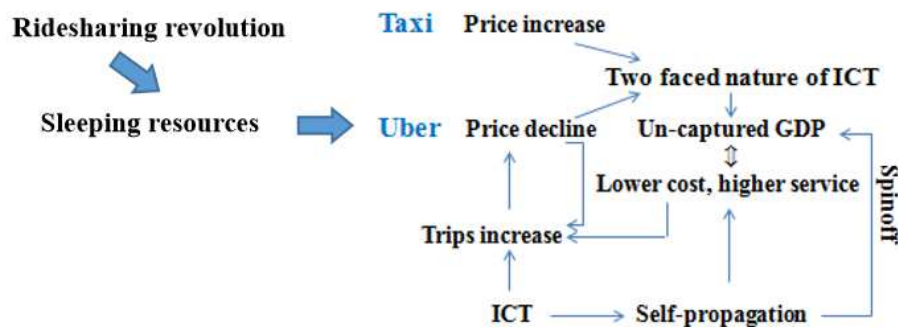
Ridesharing revolution

Sleeping resources

Taxi Price increase

Two faced nature of ICT

Uber Price decline

Un-captured GDP

Lower cost, higher service

Trips increase

ICT

Self-propagation

Spinoff